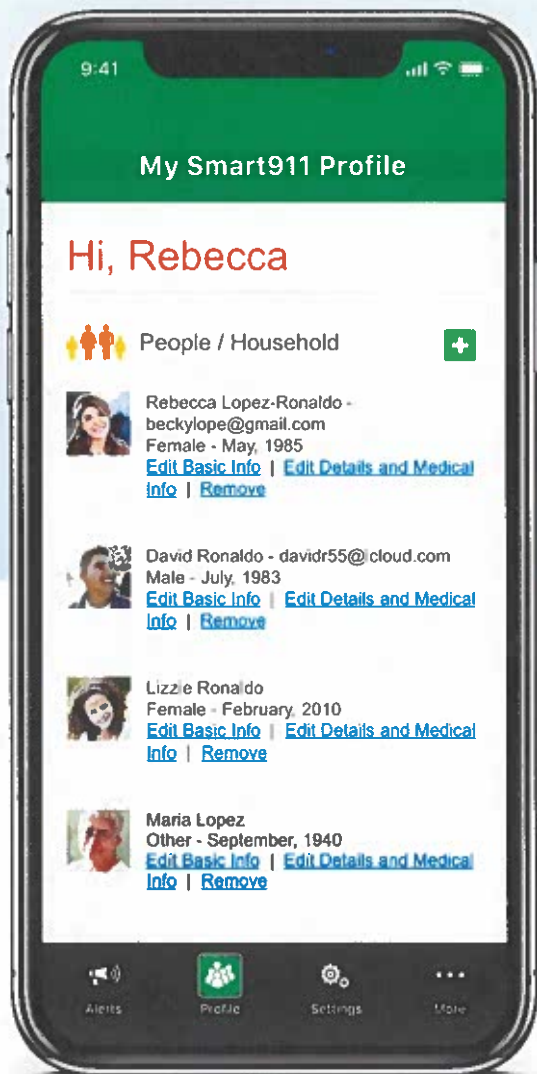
9:41

My Smart911 Profile

Hi, Rebecca

People / Household

Rebecca Lopez-Ronaldo - beckylope@gmail.com
Female - May, 1985
Edit Basic Info | Edit Details and Medical Info | Remove

David Ronaldo - davidr55@icloud.com
Male - July, 1983
Edit Basic Info | Edit Details and Medical Info | Remove

Lizzie Ronaldo
Female - February, 2010
Edit Basic Info | Edit Details and Medical Info | Remove

Maria Lopez
Other - September, 1940
Edit Basic Info | Edit Details and Medical Info | Remove

Alerts Profile Settings More